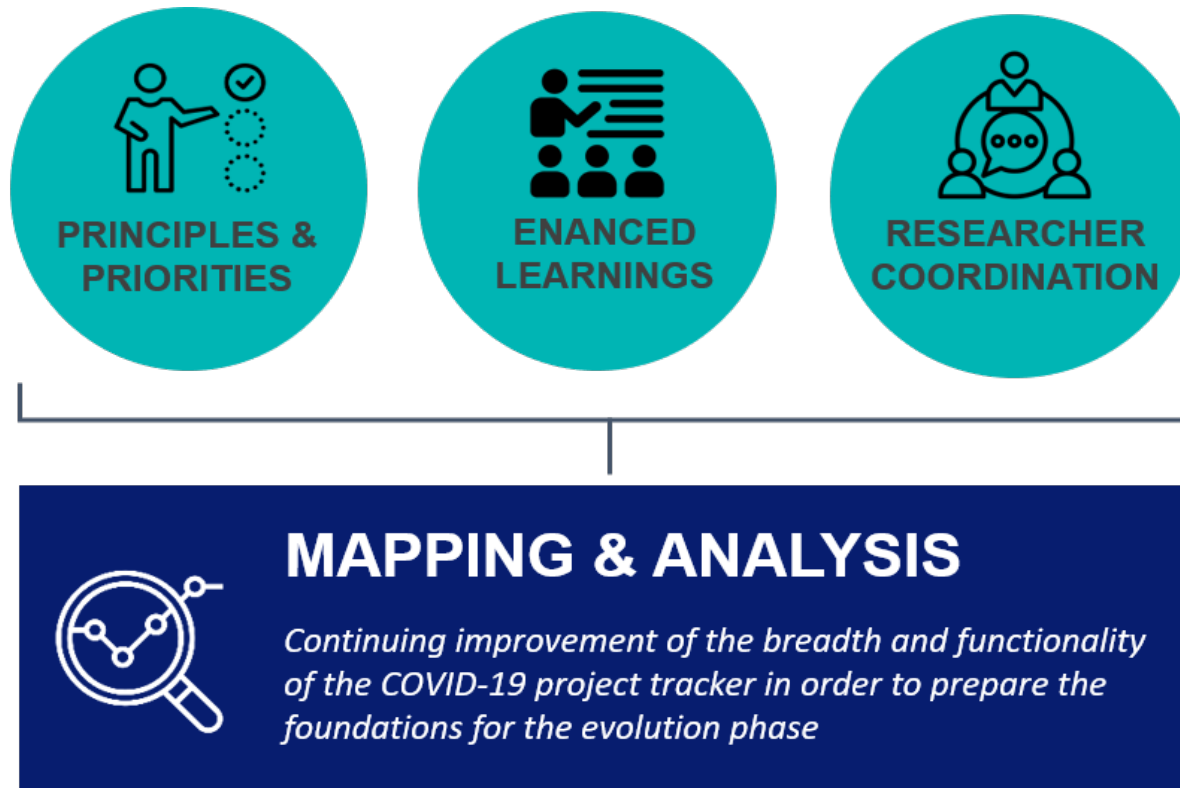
PRINCIPLES & PRIORITIES

ENANCED LEARNINGS

RESEARCHER COORDINATION

MAPPING & ANALYSIS

Continuing improvement of the breadth and functionality of the COVID-19 project tracker in order to prepare the foundations for the evolution phase